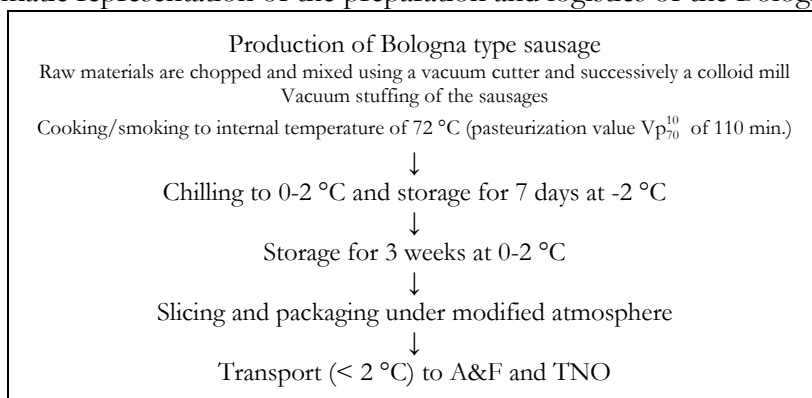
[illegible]

Production of Bologna type sausage

Raw materials are chopped and mixed using a vacuum cutter and successively a colloid mill

Vacuum stuffing of the sausages

Cooking/smoking to internal temperature of 72 °C (pasteurization value $Vp_{70}^{10}$ of 110 min.)

↓

Chilling to 0-2 °C and storage for 7 days at -2 °C

↓

Storage for 3 weeks at 0-2 °C

↓

Slicing and packaging under modified atmosphere

↓

Transport (< 2 °C) to A&F and TNO